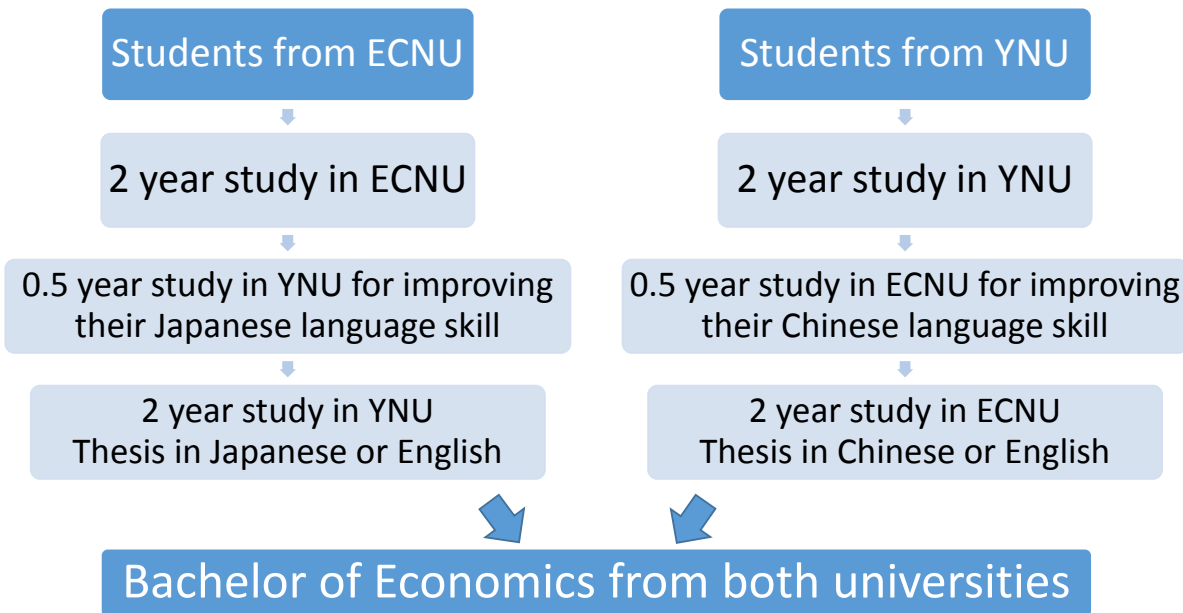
Students from ECNU

2 year study in ECNU

0.5 year study in YNU for improving their Japanese language skill

2 year study in YNU
Thesis in Japanese or English

Students from YNU

2 year study in YNU

0.5 year study in ECNU for improving their Chinese language skill

2 year study in ECNU
Thesis in Chinese or English

Bachelor of Economics from both universities